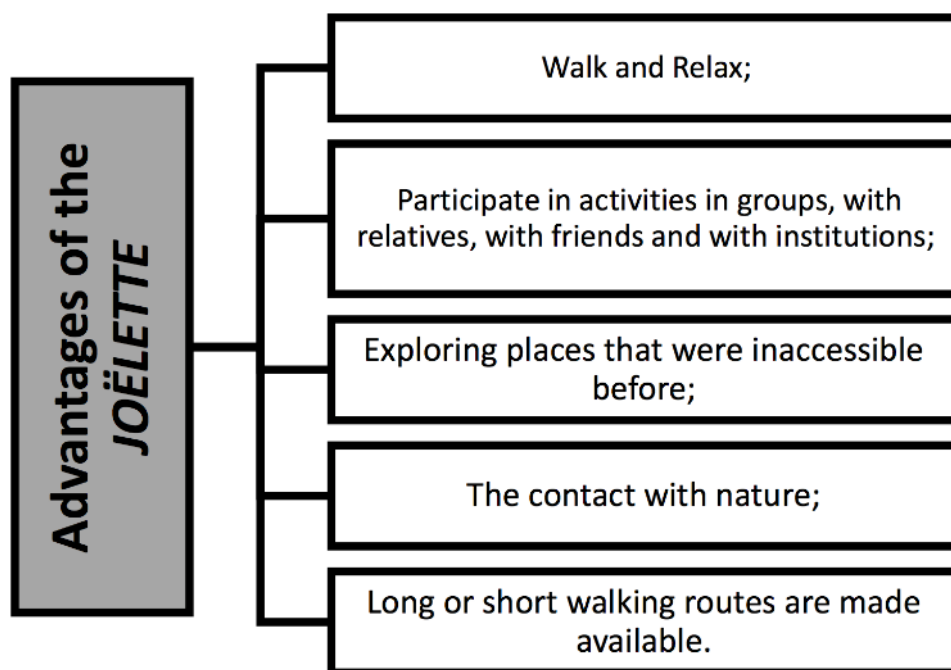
Advantages of the JOËLETTE

Walk and Relax;

Participate in activities in groups, with relatives, with friends and with institutions;

Exploring places that were inaccessible before;

The contact with nature;

Long or short walking routes are made available.